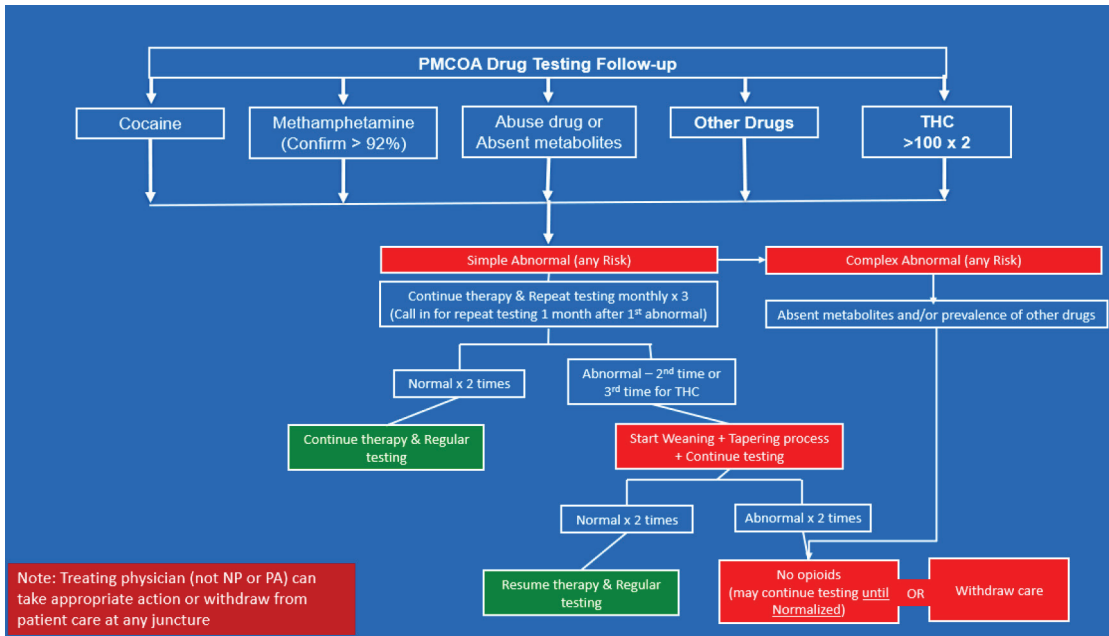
PMCOA Drug Testing Follow-up

Cocaine

Methamphetamine (Confirm > 92%)

Abuse drug or Absent metabolites

Other Drugs

THC >100 x 2

Simple Abnormal (any Risk)

Complex Abnormal (any Risk)

Continue therapy & Repeat testing monthly x 3 (Call in for repeat testing 1 month after 1$^{st}$ abnormal)

Absent metabolites and/or prevalence of other drugs

Normal x 2 times

Abnormal – 2$^{nd}$ time or 3$^{rd}$ time for THC

Continue therapy & Regular testing

Start Weaning + Tapering process + Continue testing

Normal x 2 times

Abnormal x 2 times

Resume therapy & Regular testing

No opioids (may continue testing until Normalized)

OR

Withdraw care

Note: Treating physician (not NP or PA) can take appropriate action or withdraw from patient care at any juncture